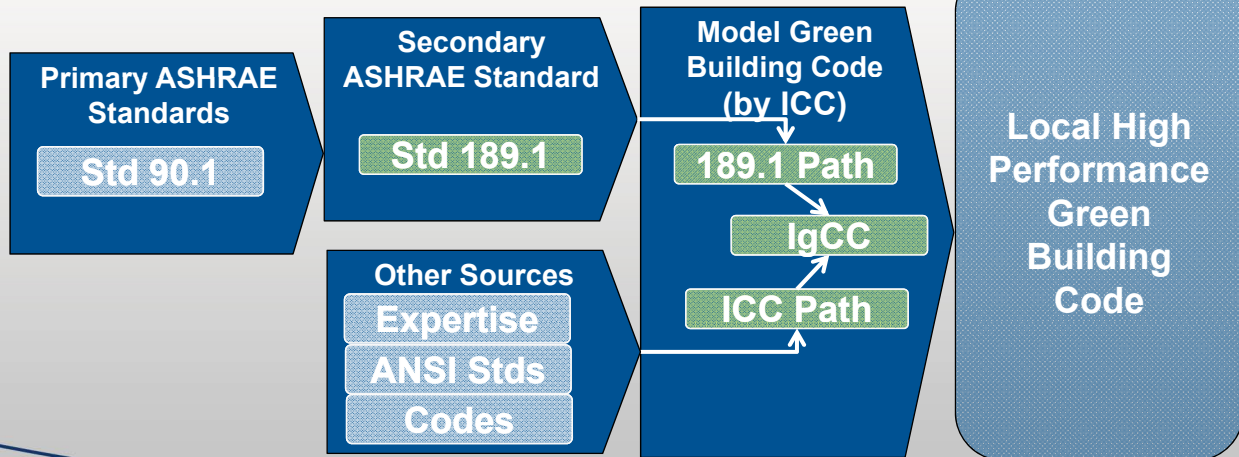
Primary ASHRAE Standards

Std 90.1

Secondary ASHRAE Standard

Std 189.1

Other Sources

Expertise

ANSI Stds

Codes

Model Green Building Code (by ICC)

189.1 Path

IgCC

ICC Path

Local High Performance Green Building Code